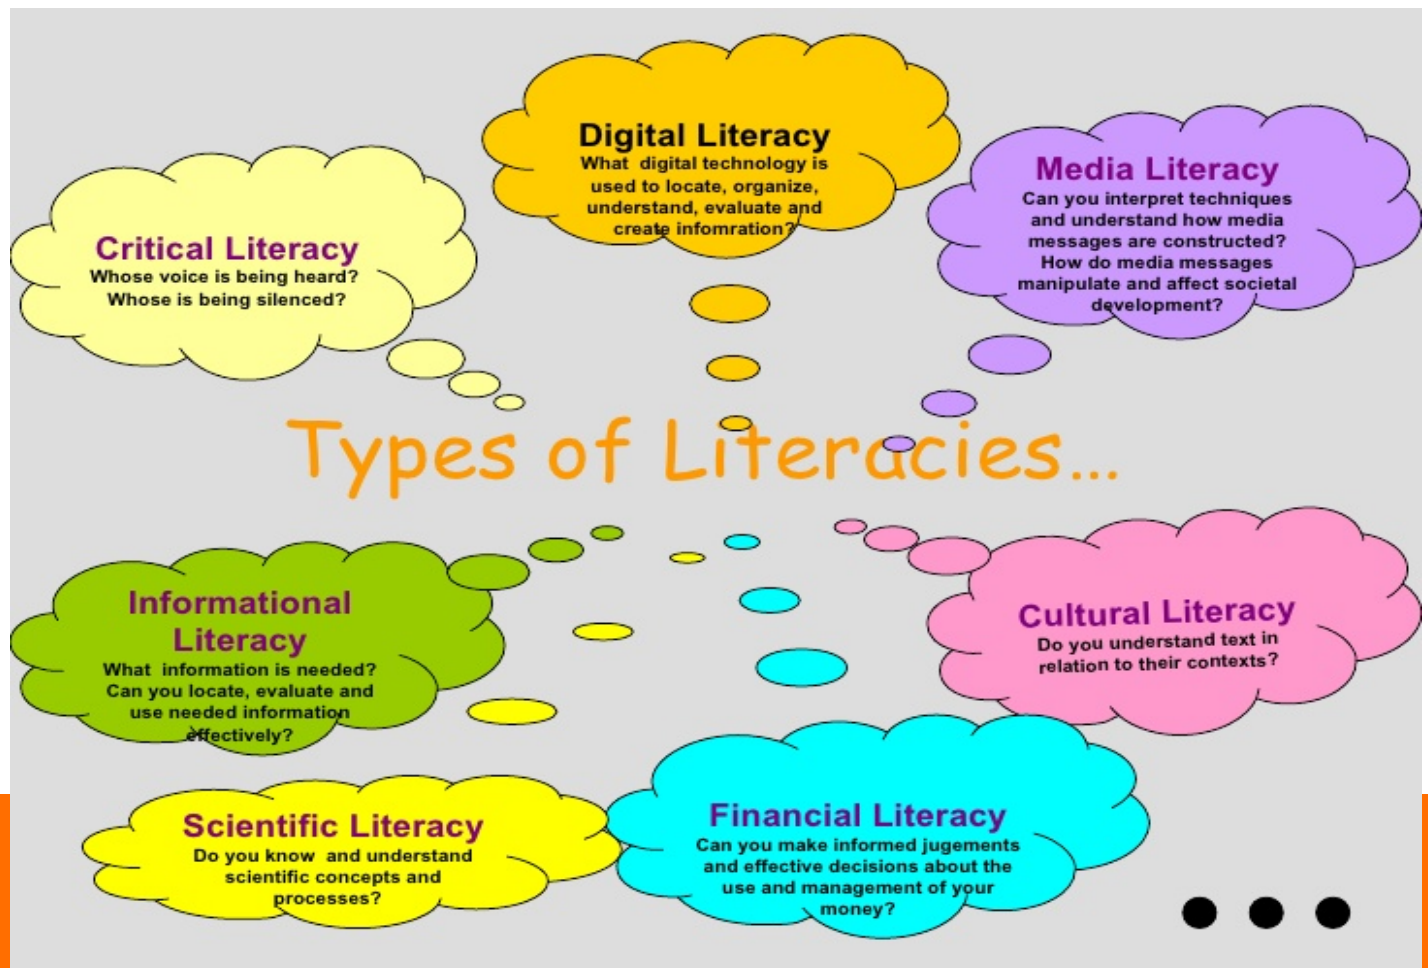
Digital Literacy
What digital technology is used to locate, organize, understand, evaluate and create infomration?

Critical Literacy
Whose voice is being heard? Whose is being silenced?

Media Literacy
Can you interpret techniques and understand how media messages are constructed? How do media messages manipulate and affect societal development?

Types of Literacies...

Informational Literacy
What information is needed? Can you locate, evaluate and use needed information effectively?

Cultural Literacy
Do you understand text in relation to their contexts?

Scientific Literacy
Do you know and understand scientific concepts and processes?

Financial Literacy
Can you make informed jugements and effective decisions about the use and management of your money?